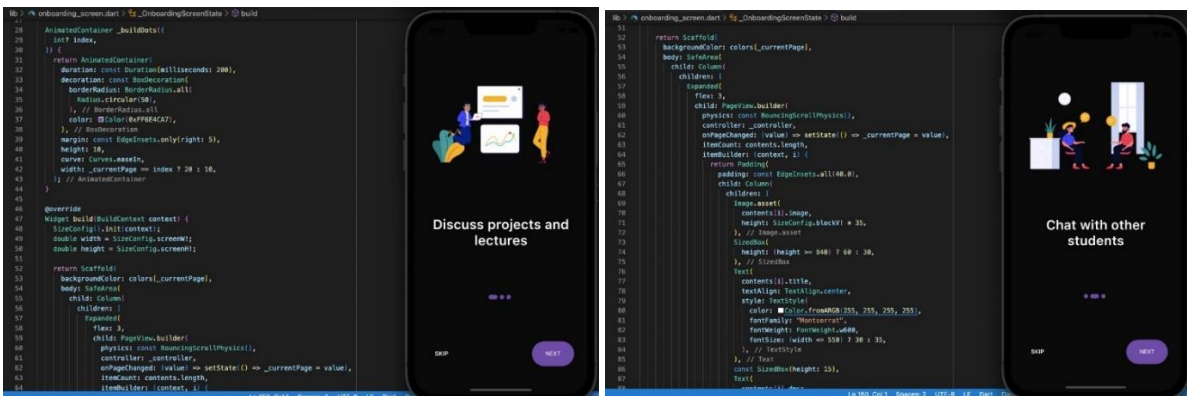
lib > onboarding_screen.dart > _OnboardingScreenState > build

28 AnimatedContainer _buildDots({
29 int? index,
30 }) {
31 return AnimatedContainer(
32 duration: const Duration(milliseconds: 200),
33 decoration: const BoxDecoration(
34 borderRadius: BorderRadius.all(
35 Radius.circular(50),
36 ), // BorderRadius.all
37 color: Color(0xFF6E4CA7),
38 ), // BoxDecoration
39 margin: const EdgeInsets.only(right: 5),
40 height: 10,
41 curve: Curves.easeIn,
42 width: _currentPage == index ? 20 : 10,
43 ); // AnimatedContainer
44 }
45
46 @override
47 Widget build(BuildContext context) {
48 SizeConfig().init(context);
49 double width = SizeConfig.screenW!;
50 double height = SizeConfig.screenH!;
51
52 return Scaffold(
53 backgroundColor: colors[_currentPage],
54 body: SafeArea(
55 child: Column(
56 children: [
57 Expanded(
58 flex: 3,
59 child: PageView.builder(
60 physics: const BouncingScrollPhysics(),
61 controller: _controller,
62 onPageChanged: (value) => setState(() => _currentPage = value),
63 itemCount: contents.length,
64 itemBuilder: (context, i) {

Discuss projects and lectures

SKIP

NEXT

lib > onboarding_screen.dart > _OnboardingScreenState > build

51
52 return Scaffold(
53 backgroundColor: colors[_currentPage],
54 body: SafeArea(
55 child: Column(
56 children: [
57 Expanded(
58 flex: 3,
59 child: PageView.builder(
60 physics: const BouncingScrollPhysics(),
61 controller: _controller,
62 onPageChanged: (value) => setState(() => _currentPage = value),
63 itemCount: contents.length,
64 itemBuilder: (context, i) {
65 return Padding(
66 padding: const EdgeInsets.all(40.0),
67 child: Column(
68 children: [
69 Image.asset(
70 contents[i].image,
71 height: SizeConfig.blockV! * 35,
72 ), // Image.asset
73 SizedBox(
74 height: (height >= 840) ? 60 : 30,
75 ), // SizedBox
76 Text(
77 contents[i].title,
78 textAlign: TextAlign.center,
79 style: TextStyle(
80 color: Color.fromARGB(255, 255, 255, 255),
81 fontFamily: "Montserrat",
82 fontWeight: FontWeight.w600,
83 fontSize: (width <= 550) ? 30 : 35,
84 ), // TextStyle
85 ), // Text
86 const SizedBox(height: 15),
87 Text(

Ln 160, Col 1 Spaces: 2 UTF-8 LF Dart

Chat with other students

SKIP

NEXT